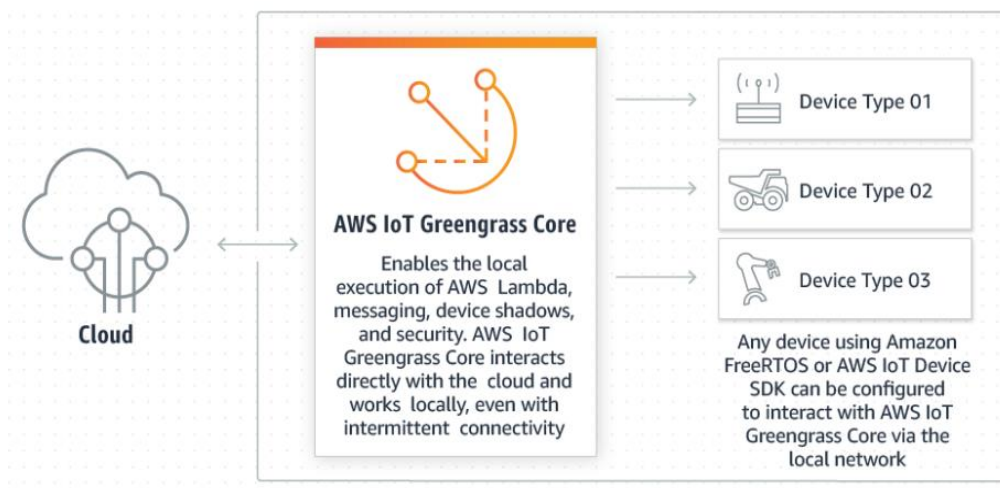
Cloud

AWS IoT Greengrass Core

Enables the local execution of AWS Lambda, messaging, device shadows, and security. AWS IoT Greengrass Core interacts directly with the cloud and works locally, even with intermittent connectivity

Device Type 01

Device Type 02

Device Type 03

Any device using Amazon FreeRTOS or AWS IoT Device SDK can be configured to interact with AWS IoT Greengrass Core via the local network